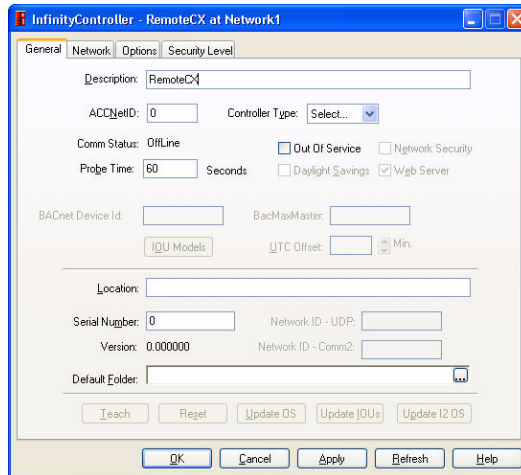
InfinityController - RemoteCX at Network1

General | Network | Options | Security Level

Description: RemoteCX

ACCNetID: 0

Controller Type: Select...

Comm Status: OffLine

Out Of Service

Network Security

Probe Time: 60 Seconds

Daylight Savings

Web Server

BACnet Device Id:

BacMaxMaster:

IOU Models

UTC Offset: Min.

Location:

Serial Number: 0

Network ID - UDP:

Version: 0.000000

Network ID - Comm2:

Default Folder: ...

Teach | Reset | Update OS | Update IOUs | Update I2 OS

OK | Cancel | Apply | Refresh | Help